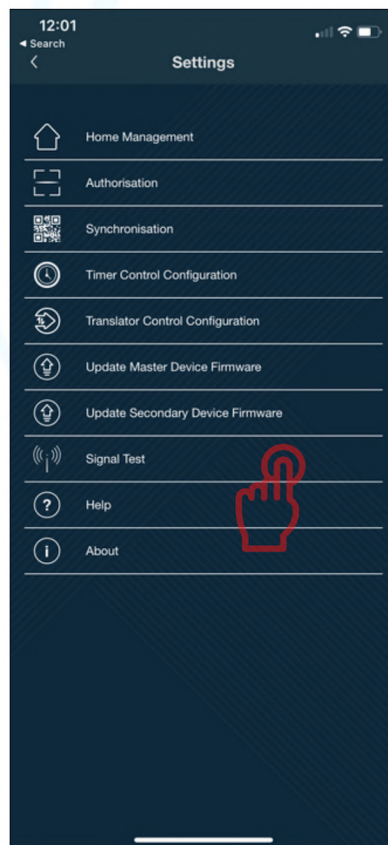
12:01
◂ Search
<
Settings

Home Management
Authorisation
Synchronisation
Timer Control Configuration
Translator Control Configuration
Update Master Device Firmware
Update Secondary Device Firmware
Signal Test
Help
About